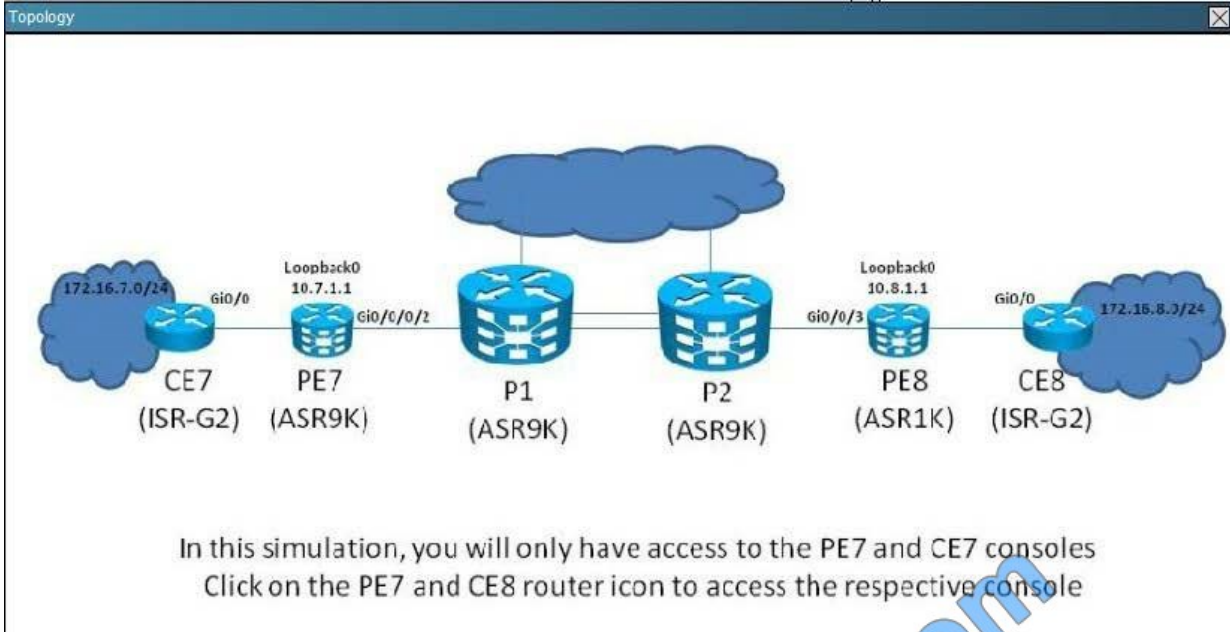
Topology

172.16.7.0/24

Gi0/0

Loopback0
10.7.1.1

Gi0/0/0/2

Gi0/0/3

Loopback0
10.8.1.1

Gi0/0

172.16.8.0/24

CE7
(ISR-G2)

PE7
(ASR9K)

P1
(ASR9K)

P2
(ASR9K)

PE8
(ASR1K)

CE8
(ISR-G2)

In this simulation, you will only have access to the PE7 and CE7 consoles
Click on the PE7 and CE8 router icon to access the respective console